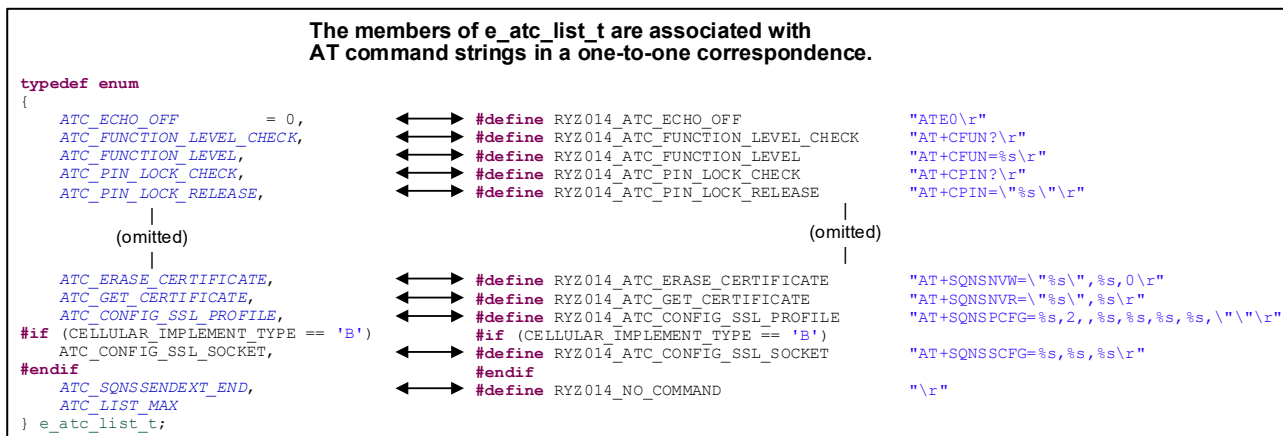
The members of e_atc_list_t are associated with AT command strings in a one-to-one correspondence.

typedef enum
{
ATC_ECHO_OFF = 0, #define RYZ014_ATC_ECHO_OFF "ATE0\r"
ATC_FUNCTION_LEVEL_CHECK, #define RYZ014_ATC_FUNCTION_LEVEL_CHECK "AT+CFUN?\r"
ATC_FUNCTION_LEVEL, #define RYZ014_ATC_FUNCTION_LEVEL "AT+CFUN=%s\r"
ATC_PIN_LOCK_CHECK, #define RYZ014_ATC_PIN_LOCK_CHECK "AT+CPIN?\r"
ATC_PIN_LOCK_RELEASE, #define RYZ014_ATC_PIN_LOCK_RELEASE "AT+CPIN=\"%s\"\r"
(omitted)
(omitted)
ATC_ERASE_CERTIFICATE, #define RYZ014_ATC_ERASE_CERTIFICATE "AT+SQNSNVW=\"%s\",%s,0\r"
ATC_GET_CERTIFICATE, #define RYZ014_ATC_GET_CERTIFICATE "AT+SQNSNVR=\"%s\",%s\r"
ATC_CONFIG_SSL_PROFILE, #define RYZ014_ATC_CONFIG_SSL_PROFILE "AT+SQNSPCFG=%s,2,,%s,%s,%s,%s,\"\"\r"
#if (CELLULAR_IMPLEMENT_TYPE == 'B') #if (CELLULAR_IMPLEMENT_TYPE == 'B')
ATC_CONFIG_SSL_SOCKET, #define RYZ014_ATC_CONFIG_SSL_SOCKET "AT+SQNSSCFG=%s,%s,%s\r"
#endif #endif
ATC_SQNSSENDEXT_END, #define RYZ014_NO_COMMAND "\r"
ATC_LIST_MAX
} e_atc_list_t;